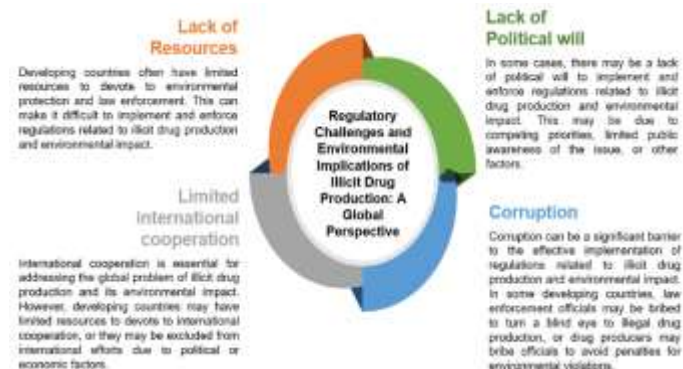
Lack of Resources

Developing countries often have limited resources to devote to environmental protection and law enforcement. This can make it difficult to implement and enforce regulations related to illicit drug production and environmental impact.

Lack of Political will

In some cases, there may be a lack of political will to implement and enforce regulations related to illicit drug production and environmental impact. This may be due to competing priorities, limited public awareness of the issue, or other factors.

Regulatory Challenges and Environmental Implications of Illicit Drug Production: A Global Perspective

Limited International cooperation

International cooperation is essential for addressing the global problem of illicit drug production and its environmental impact. However, developing countries may have limited resources to devote to international cooperation, or they may be excluded from international efforts due to political or economic factors.

Corruption

Corruption can be a significant barrier to the effective implementation of regulations related to illicit drug production and environmental impact. In some developing countries, law enforcement officials may be bribed to turn a blind eye to illegal drug production, or drug producers may bribe officials to avoid penalties for environmental violations.